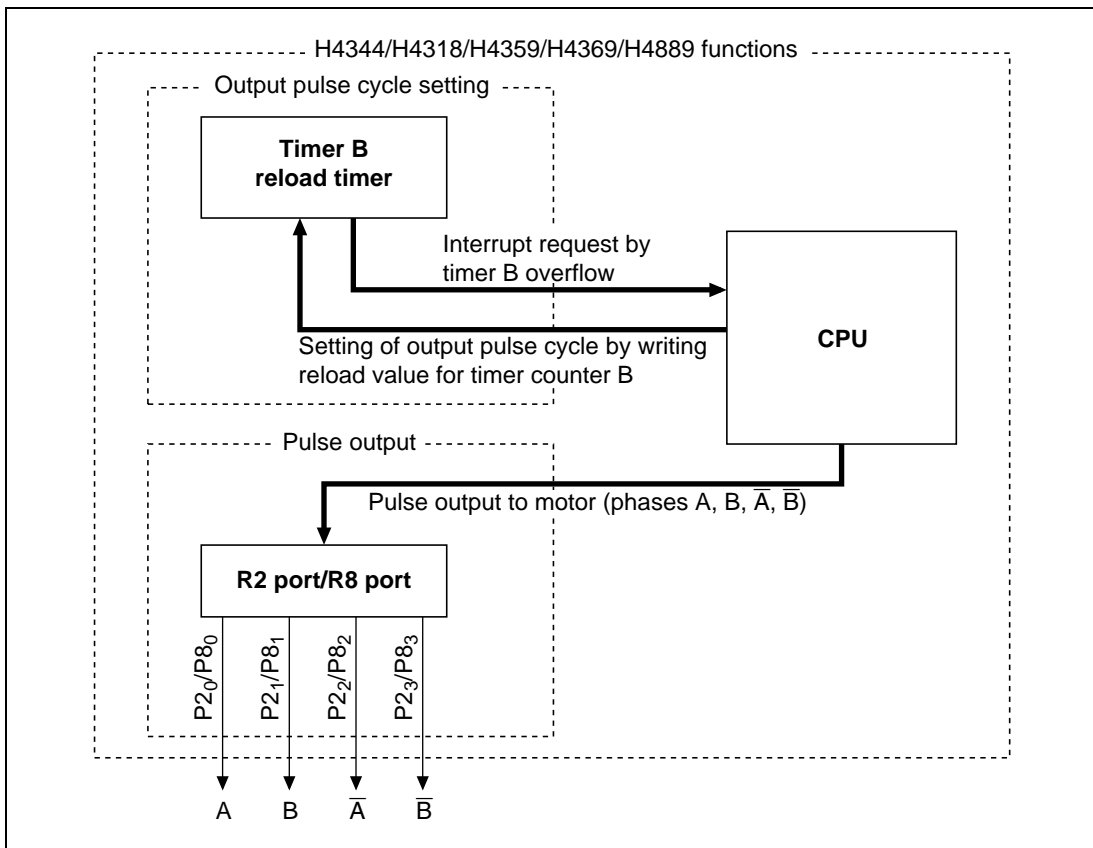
H4344/H4318/H4359/H4369/H4889 functions

Output pulse cycle setting

**Timer B reload timer**

Interrupt request by timer B overflow

**CPU**

Setting of output pulse cycle by writing reload value for timer counter B

Pulse output

Pulse output to motor (phases A, B, $\overline{A}$, $\overline{B}$)

**R2 port/R8 port**

$P2_0/P8_0$

$P2_1/P8_1$

$P2_2/P8_2$

$P2_3/P8_3$

A B $\overline{A}$ $\overline{B}$